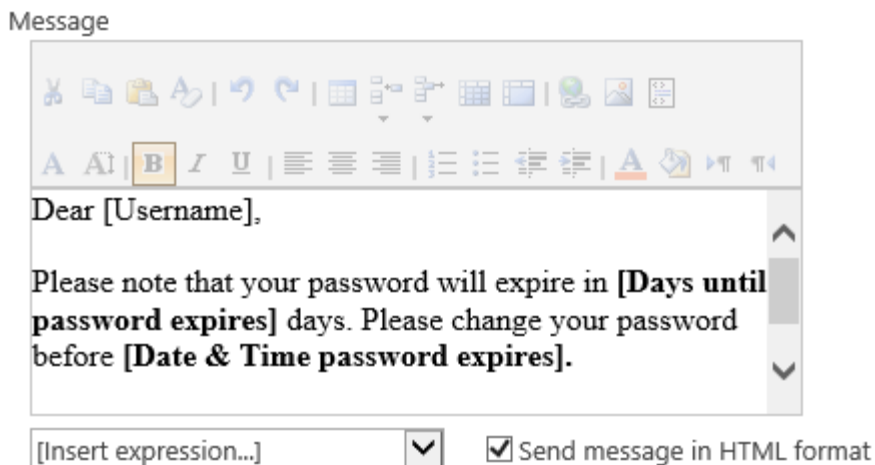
Message

Dear [Username],

Please note that your password will expire in **[Days until password expires]** days. Please change your password before **[Date & Time password expires].**

[Insert expression...]

Send message in HTML format